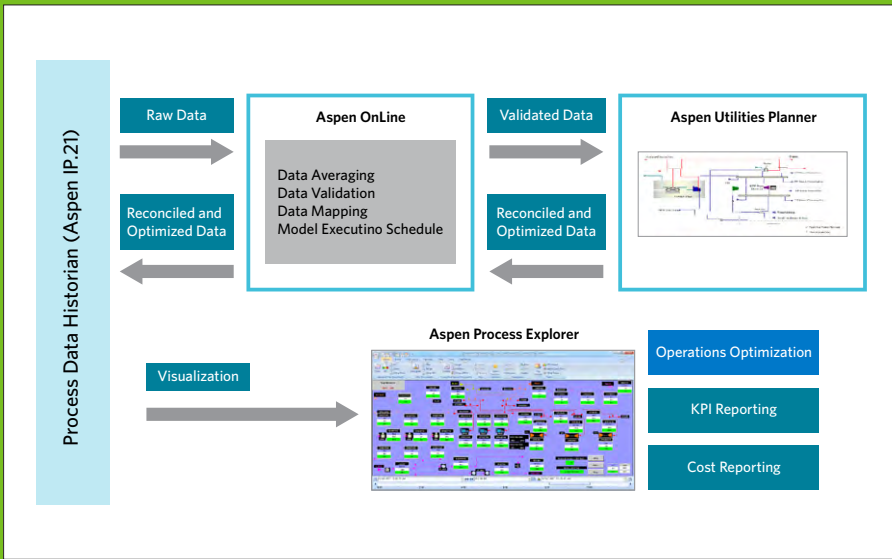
Process Data Historian (Aspen IP.21)

Raw Data

Aspen OnLine

Data Averaging
Data Validation
Data Mapping
Model Executino Schedule

Validated Data

Aspen Utilities Planner

Reconciled and Optimized Data

Reconciled and Optimized Data

Aspen Process Explorer

Visualization

Operations Optimization

KPI Reporting

Cost Reporting